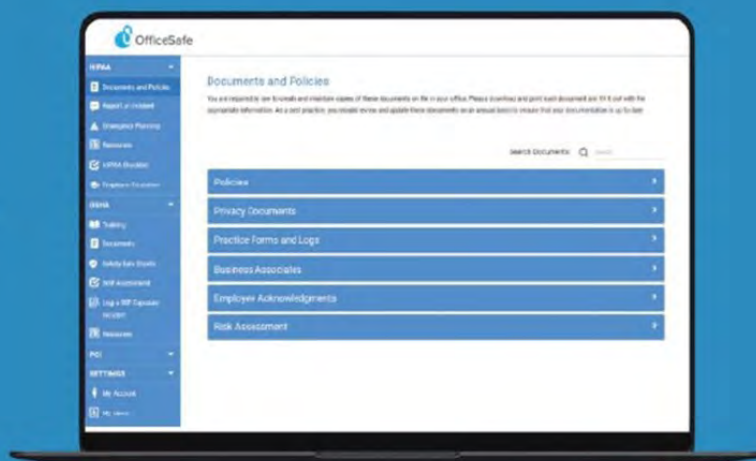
OfficeSafe

HIPAA
Documents and Policies
Report an Incident
Emergency Planning
Resources
HIPAA Checklist
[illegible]
OSHA
Training
Documents
Safety Data Sheets
Self Assessment
Log a BBP Exposure Incident
Resources
PCI
SETTINGS
My Account
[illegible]

Documents and Policies

You are required to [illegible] copies of these documents on file in your office. Please download and print each document and fill it out with the appropriate information. As a best practice, you should review and update these documents on an annual basis to ensure that your documentation is up to date.

Search Documents

Policies
Privacy Documents
Practice Forms and Logs
Business Associates
Employee Acknowledgments
Risk Assessment